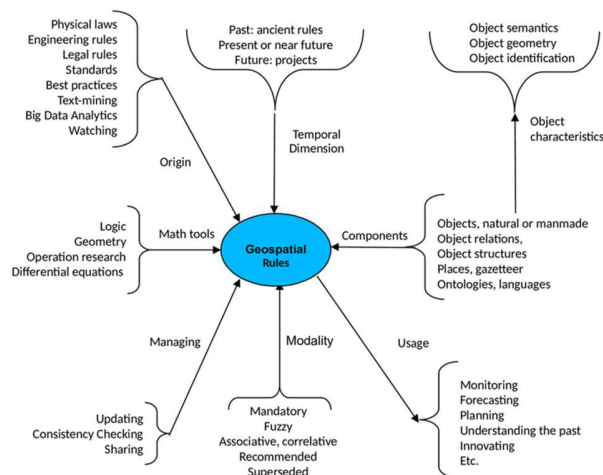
Physical laws
Engineering rules
Legal rules
Standards
Best practices
Text-mining
Big Data Analytics
Watching

Past: ancient rules
Present or near future
Future: projects

Object semantics
Object geometry
Object identification

Object characteristics

Temporal Dimension

Origin

Logic
Geometry
Operation research
Differential equations

Math tools

Geospatial Rules

Components

Objects, natural or manmade
Object relations,
Object structures
Places, gazetteer
Ontologies, languages

Managing

Modality

Usage

Monitoring
Forecasting
Planning
Understanding the past
Innovating
Etc.

Updating
Consistency Checking
Sharing

Mandatory
Fuzzy
Associative, correlative
Recommended
Superseded